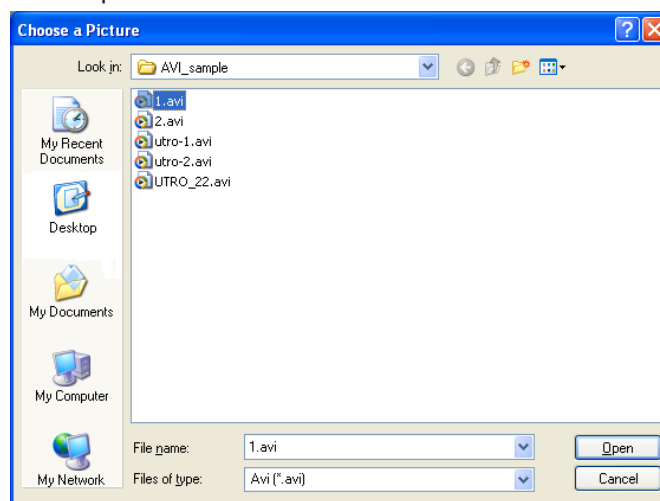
Choose a Picture

Look in: AVI_sample

1.avi
2.avi
utro-1.avi
utro-2.avi
UTRO_22.avi

My Recent Documents
Desktop
My Documents
My Computer
My Network

File name: 1.avi
Files of type: Avi (*.avi)

Open
Cancel